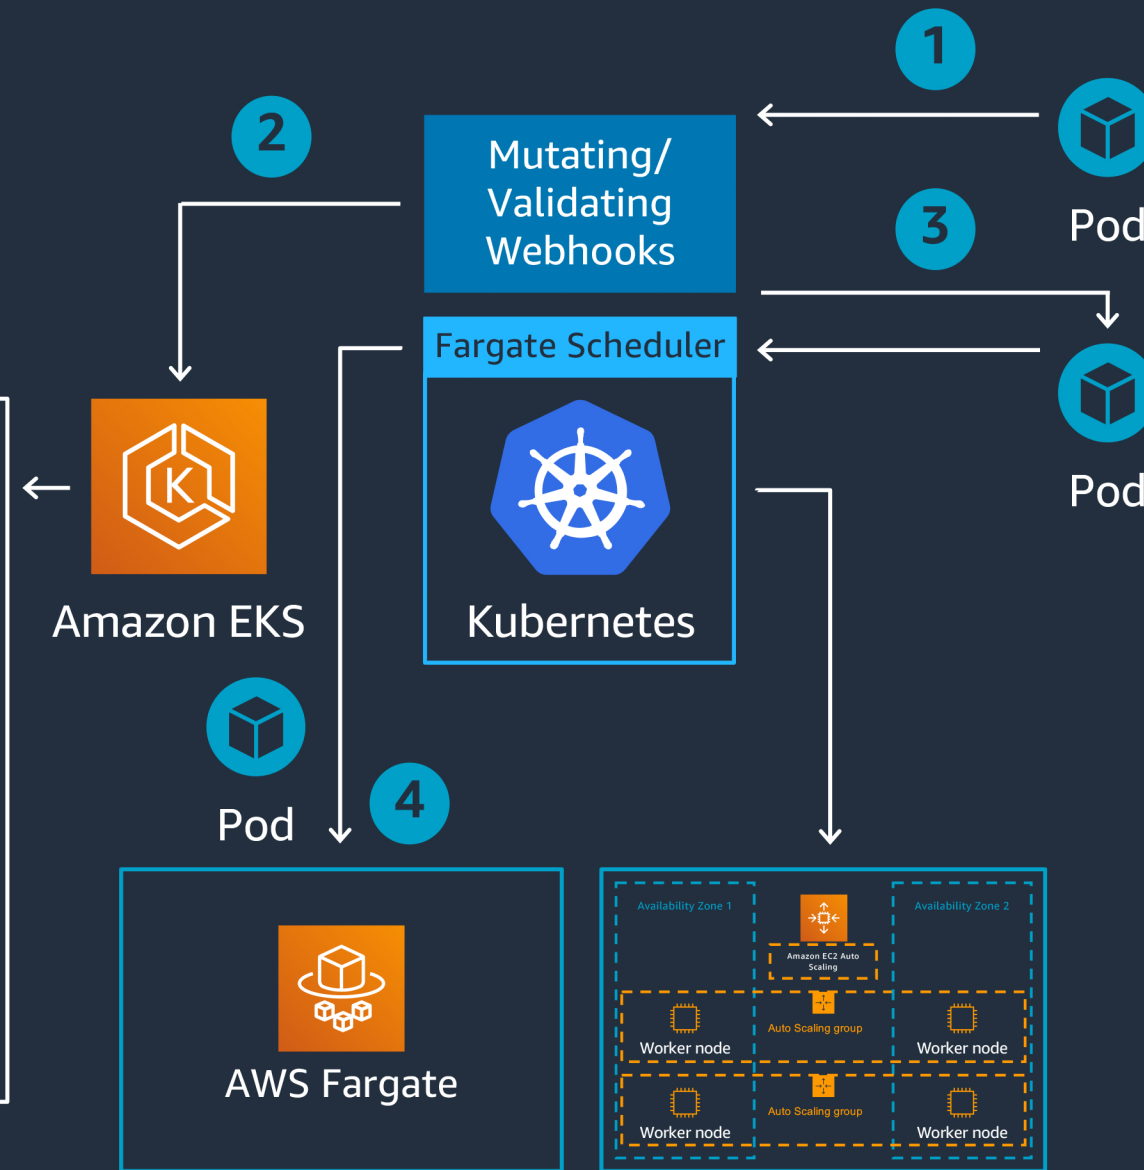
1

2

Mutating/ Validating Webhooks

3

Pod

Pod

Fargate Scheduler

K

Amazon EKS

Kubernetes

Pod

4

AWS Fargate

Availability Zone 1

Amazon EC2 Auto Scaling

Availability Zone 2

Worker node

Auto Scaling group

Worker node

Worker node

Auto Scaling group

Worker node